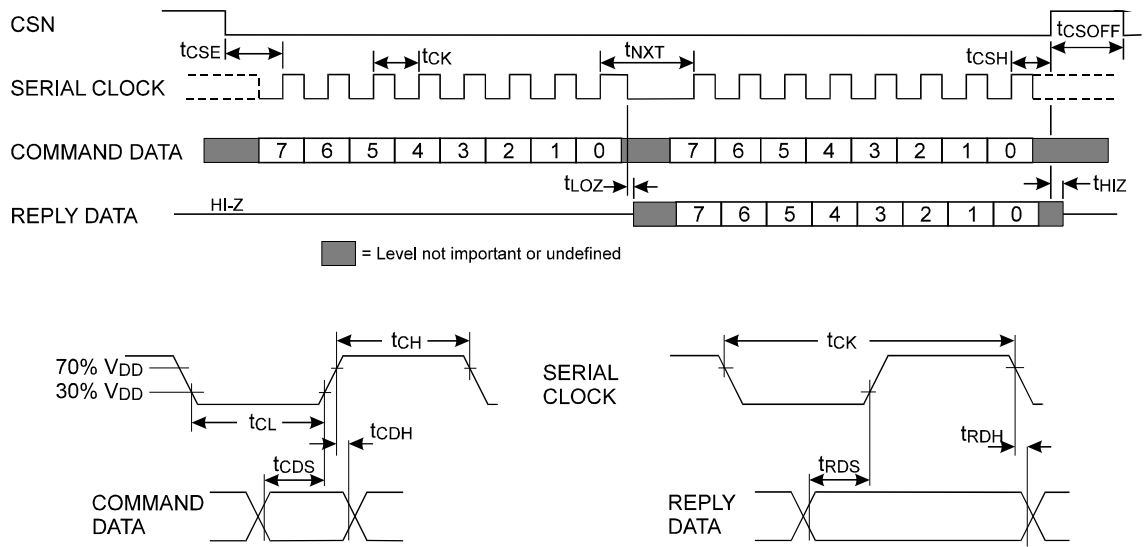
CSN

$t_{CSE}$ $t_{CK}$ $t_{NXT}$ $t_{CSH}$ $t_{CSOFF}$

SERIAL CLOCK

COMMAND DATA

| 7 | 6 | 5 | 4 | 3 | 2 | 1 | 0 |
|---|---|---|---|---|---|---|---|

| 7 | 6 | 5 | 4 | 3 | 2 | 1 | 0 |
|---|---|---|---|---|---|---|---|

$t_{LOZ}$ $t_{HIZ}$

REPLY DATA

HI-Z

| 7 | 6 | 5 | 4 | 3 | 2 | 1 | 0 |
|---|---|---|---|---|---|---|---|

= Level not important or undefined

70% $V_{DD}$
30% $V_{DD}$

$t_{CH}$

$t_{CL}$

$t_{CDH}$

$t_{CDS}$

COMMAND DATA

SERIAL CLOCK

$t_{CK}$

$t_{RDH}$

$t_{RDS}$

REPLY DATA